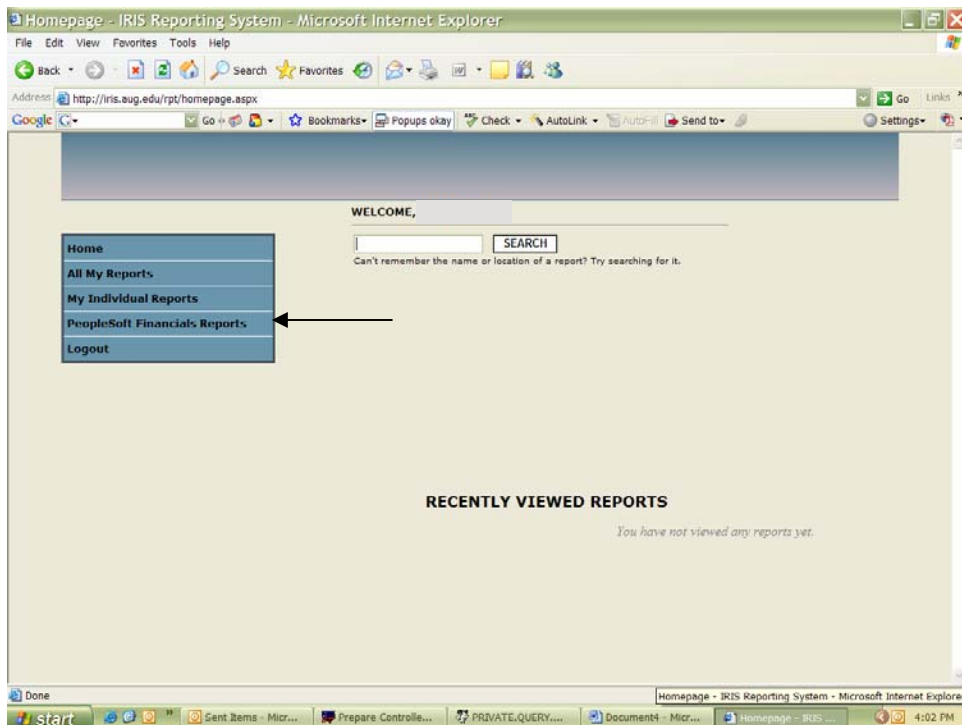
Homepage - IRIS Reporting System - Microsoft Internet Explorer

File Edit View Favorites Tools Help

Back Search Favorites

Address http://iris.aug.edu/rpt/homepage.aspx

Go Links

Google G- Go Bookmarks- Popups okay Check AutoLink AutoFill Send to- Settings-

WELCOME,

SEARCH

Can't remember the name or location of a report? Try searching for it.

Home

All My Reports

My Individual Reports

PeopleSoft Financials Reports

Logout

RECENTLY VIEWED REPORTS

You have not viewed any reports yet.

Done

Homepage - IRIS Reporting System - Microsoft Internet Explore

start Sent Items - Micr... Prepare Controlle... PRIVATE.QUERY... Document4 - Micr... Homepage - IRIS ... 4:02 PM